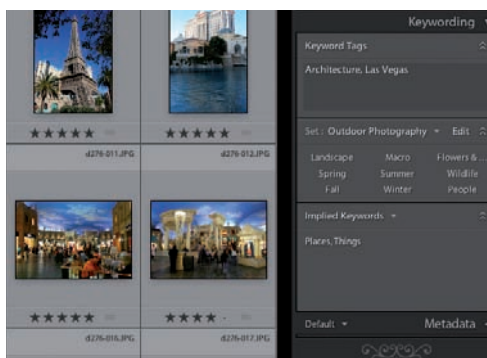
Keywording

Keyword Tags

Architecture, Las Vegas

d276-011.JPG

d276-012.JPG

Set : Outdoor Photography

Edit

Landscape

Macro

Flowers &...

Spring

Summer

Wildlife

Fall

Winter

People

Implied Keywords

Places, Things

d276-016.JPG

d276-017.JPG

Default

Metadata